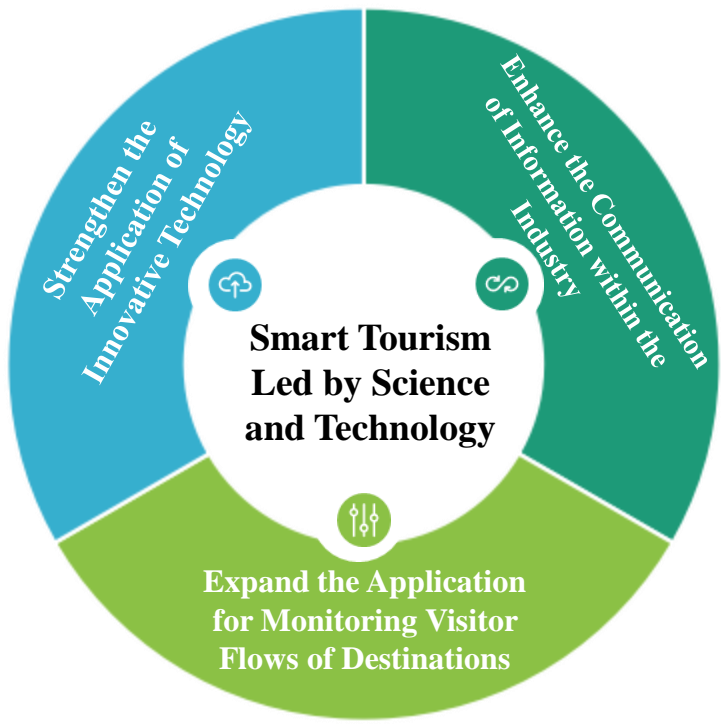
Strengthen the Application of Innovative Technology

Enhance the Communication of Information within the Industry

Smart Tourism Led by Science and Technology

Expand the Application for Monitoring Visitor Flows of Destinations